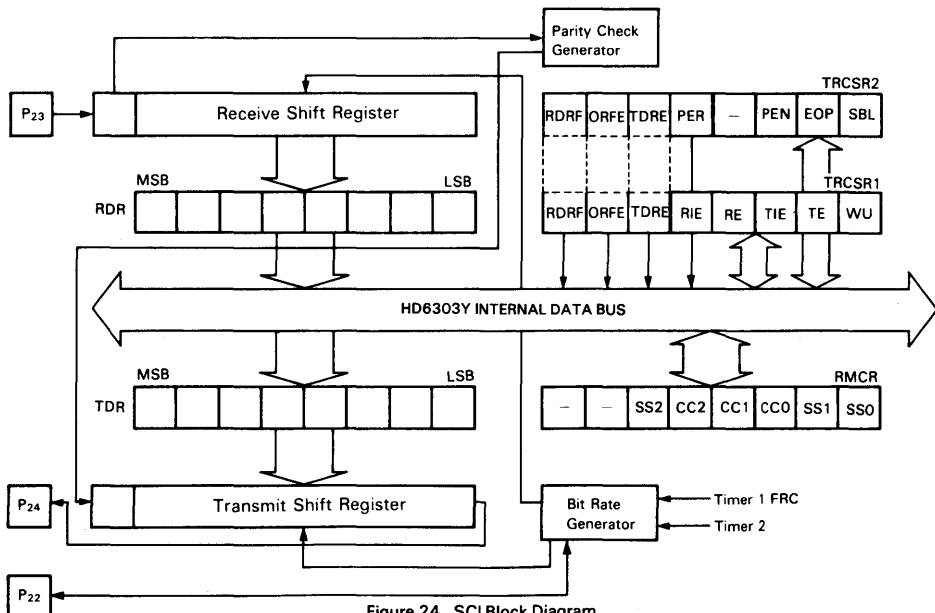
Parity Check Generator

TRCSR2

$P_{23}$

Receive Shift Register

| RDRF | ORFE | TDRE | PER | – | PEN | EOP | SBL |
|---|---|---|---|---|---|---|---|

MSB

LSB

TRCSR1

RDR

| RDRF | ORFE | TDRE | RIE | RE | TIE | TE | WU |
|---|---|---|---|---|---|---|---|

HD6303Y INTERNAL DATA BUS

MSB

LSB

RMCR

TDR

| – | – | SS2 | CC2 | CC1 | CC0 | SS1 | SS0 |
|---|---|---|---|---|---|---|---|

$P_{24}$

Transmit Shift Register

Bit Rate Generator

Timer 1 FRC

Timer 2

$P_{22}$

Figure 24 SCI Block Diagram